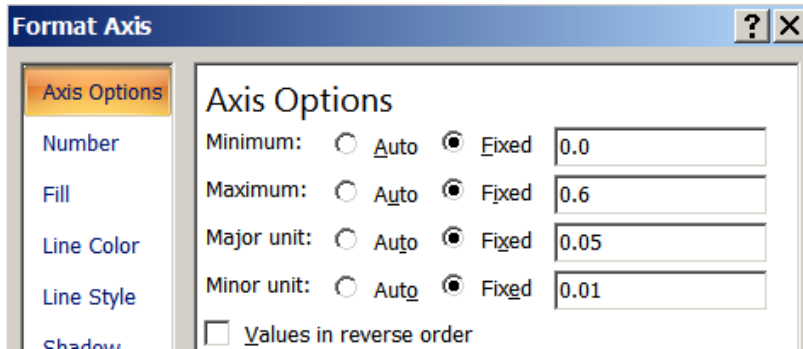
Format Axis

?

Axis Options

Number

Fill

Line Color

Line Style

Shadow

Axis Options

Minimum: Auto Fixed 0.0

Maximum: Auto Fixed 0.6

Major unit: Auto Fixed 0.05

Minor unit: Auto Fixed 0.01

Values in reverse order